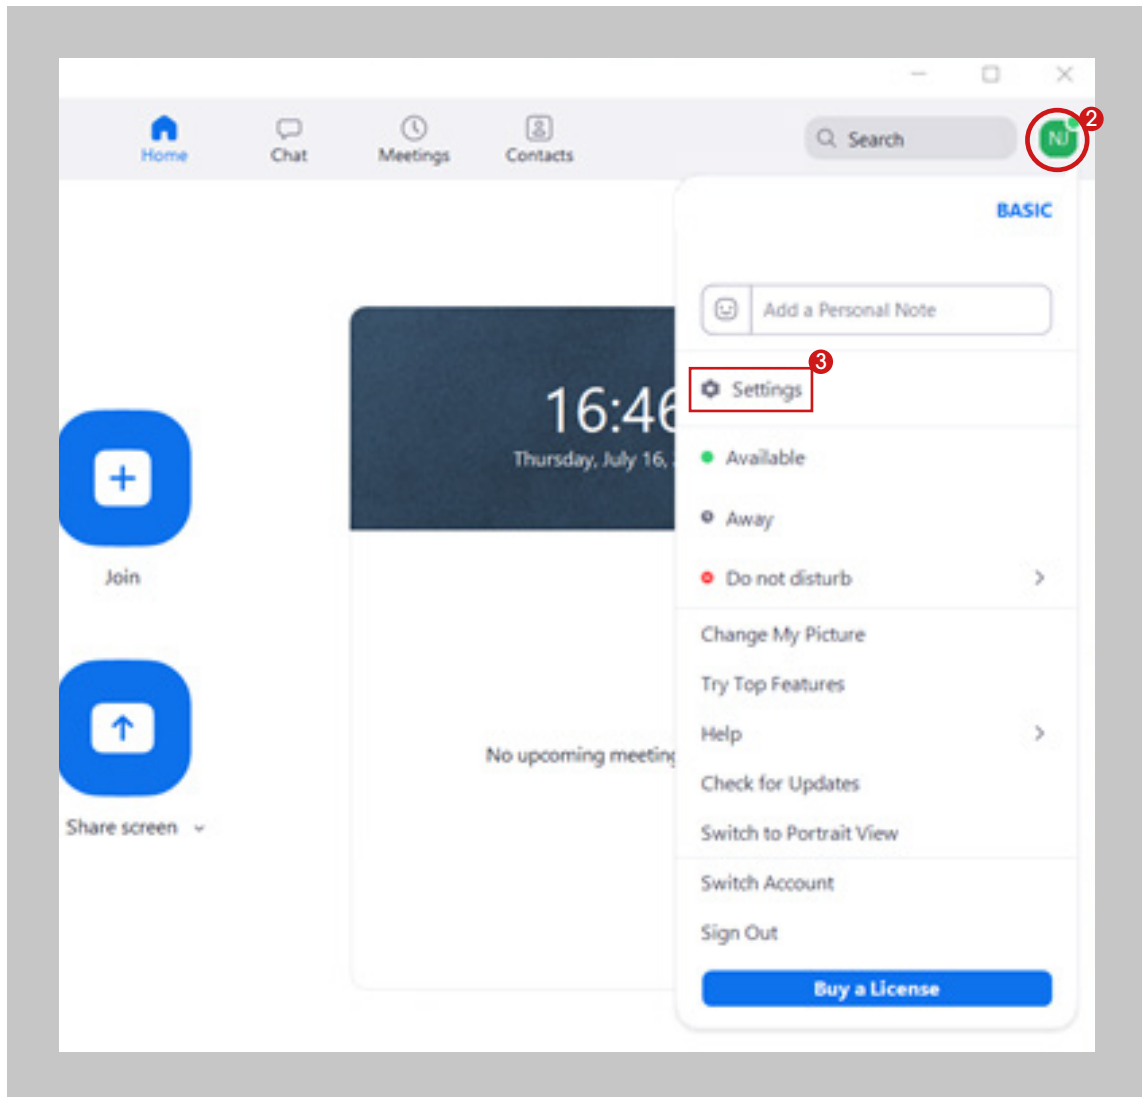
Home
Chat
Meetings
Contacts
Search
NJ
2
BASIC
Add a Personal Note
3
Settings
16:46
Thursday, July 16,
Available
Away
Do not disturb
Join
Change My Picture
Try Top Features
Help
Check for Updates
No upcoming meeting
Switch to Portrait View
Share screen
Switch Account
Sign Out
Buy a License